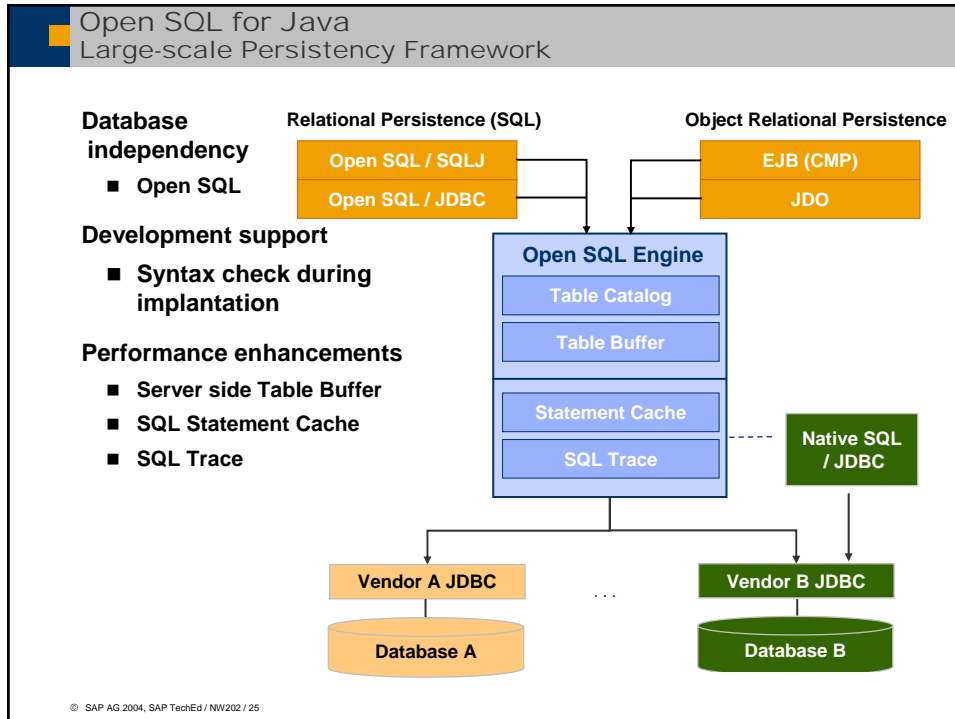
Open SQL for Java
Large-scale Persistency Framework

Database independency

- Open SQL

Development support

- Syntax check during implantation

Performance enhancements

- Server side Table Buffer
- SQL Statement Cache
- SQL Trace

Relational Persistence (SQL)

Open SQL / SQLJ

Open SQL / JDBC

Object Relational Persistence

EJB (CMP)

JDO

Open SQL Engine

Table Catalog

Table Buffer

Statement Cache

SQL Trace

Native SQL / JDBC

Vendor A JDBC

...

Vendor B JDBC

Database A

Database B

© SAP AG 2004, SAP TechEd / NW202 / 25